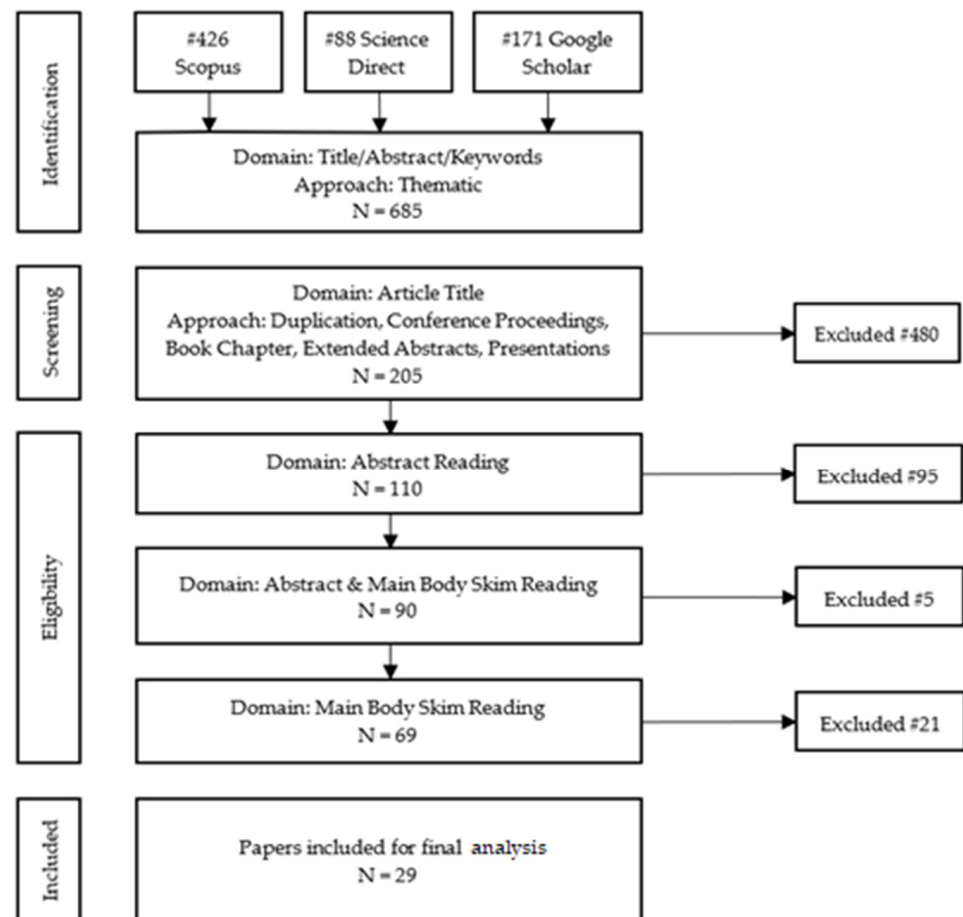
Identification

#426 Scopus

#88 Science Direct

#171 Google Scholar

Domain: Title/Abstract/Keywords
Approach: Thematic
N = 685

Screening

Domain: Article Title
Approach: Duplication, Conference Proceedings, Book Chapter, Extended Abstracts, Presentations
N = 205

Excluded #480

Eligibility

Domain: Abstract Reading
N = 110

Excluded #95

Domain: Abstract & Main Body Skim Reading
N = 90

Excluded #5

Domain: Main Body Skim Reading
N = 69

Excluded #21

Included

Papers included for final analysis
N = 29